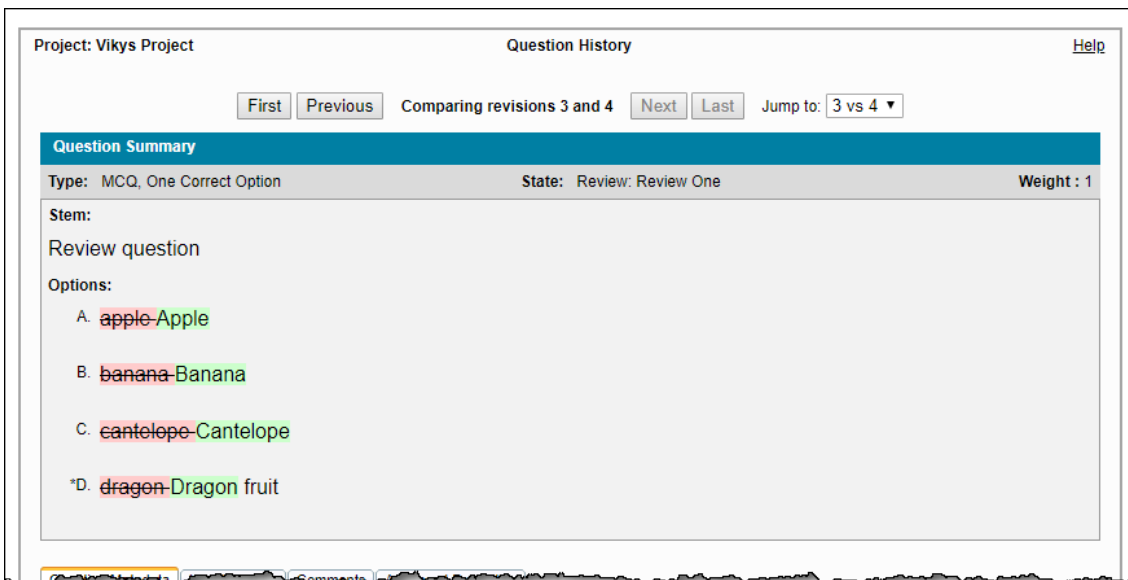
Project: Vikys Project

Question History

Help

First Previous Comparing revisions 3 and 4 Next Last Jump to: 3 vs 4 ▼

Question Summary

Type: MCQ, One Correct Option

State: Review: Review One

Weight : 1

Stem:

Review question

Options:

A. apple Apple

B. banana Banana

C. cantelope Cantelope

*D. dragon Dragon fruit

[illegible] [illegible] Comments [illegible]